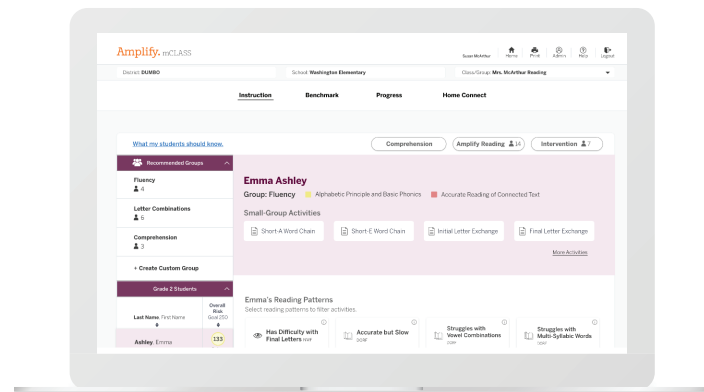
Amplify. mCLASS

Susan McArthur Home Print Admin Help Logout

District: DUMBO School: Washington Elementary Class/Group: Mrs. McArthur Reading

Instruction Benchmark Progress Home Connect

What my students should know.

Comprehension Amplify Reading 14 Intervention 7

Recommended Groups

Fluency
4

Letter Combinations
6

Comprehension
3

+ Create Custom Group

Grade 2 Students

Last Name, First Name

Overall Risk Goal 250

Ashley, Emma 133

Emma Ashley

Group: Fluency Alphabetic Principle and Basic Phonics Accurate Reading of Connected Text

Small-Group Activities

Short-A Word Chain Short-E Word Chain Initial Letter Exchange Final Letter Exchange

More Activities

Emma's Reading Patterns

Select reading patterns to filter activities.

Has Difficulty with Final Letters DDF

Accurate but Slow DORF

Struggles with Vowel Combinations DORF

Struggles with Multi-Syllabic Words